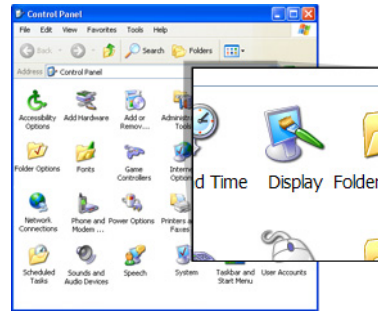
Control Panel

File Edit View Favorites Tools Help

Back Search Folders

Address Control Panel

Accessibility Options
Add Hardware
Add or Remov...
Administ... Tools

Folder Options
Fonts
Game Controllers
Interne... Option...

Network Connections
Phone and Modem ...
Power Options
Printers a... Faxes

Scheduled Tasks
Sounds and Audio Devices
Speech
System
Taskbar and Start Menu
User Accounts

d Time
Display
Folder